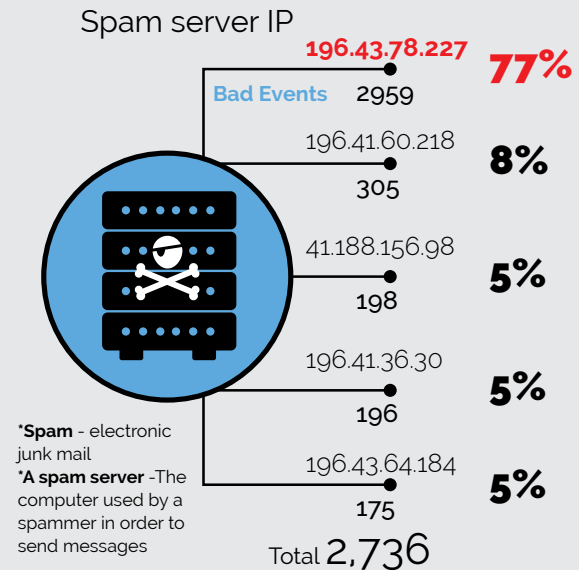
Spam server IP

Bad Events

196.43.78.227
2959
77%

196.41.60.218
305
8%

41.188.156.98
198
5%

196.41.36.30
196
5%

196.43.64.184
175
5%

*Spam - electronic junk mail
*A spam server -The computer used by a spammer in order to send messages

Total 2,736